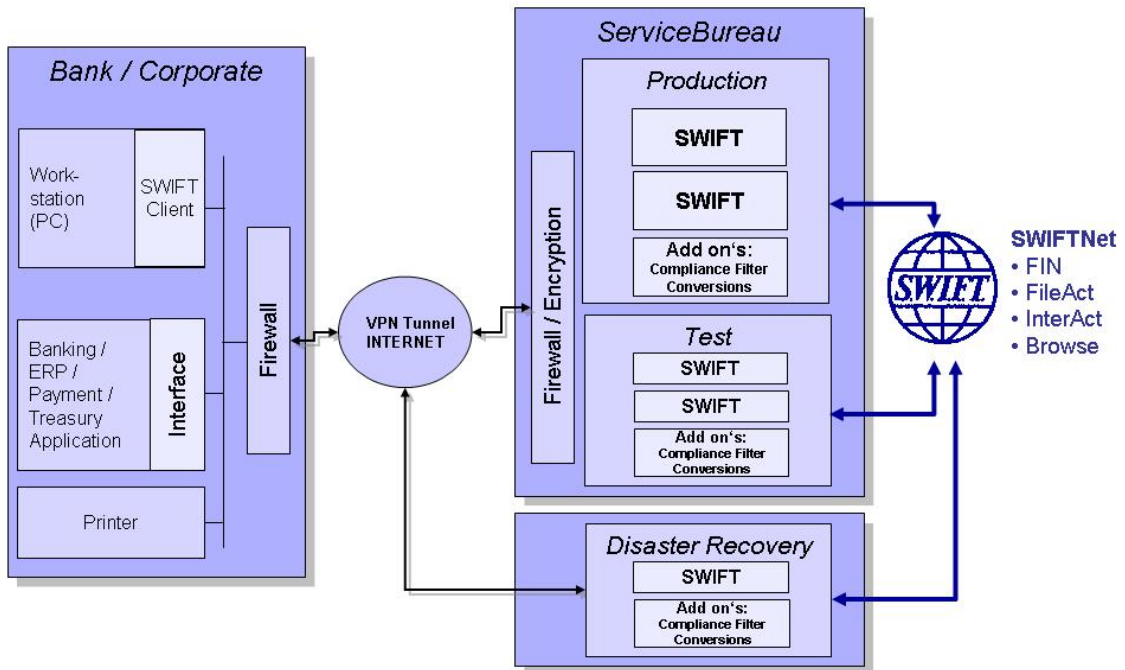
Bank / Corporate

Workstation (PC)

SWIFT Client

Banking / ERP / Payment / Treasury Application

Interface

Printer

Firewall

VPN Tunnel INTERNET

ServiceBureau

Firewall / Encryption

Production

SWIFT

SWIFT

Add on's: Compliance Filter Conversions

Test

SWIFT

SWIFT

Add on's: Compliance Filter Conversions

Disaster Recovery

SWIFT

Add on's: Compliance Filter Conversions

SWIFT

SWIFTNet
• FIN
• FileAct
• InterAct
• Browse